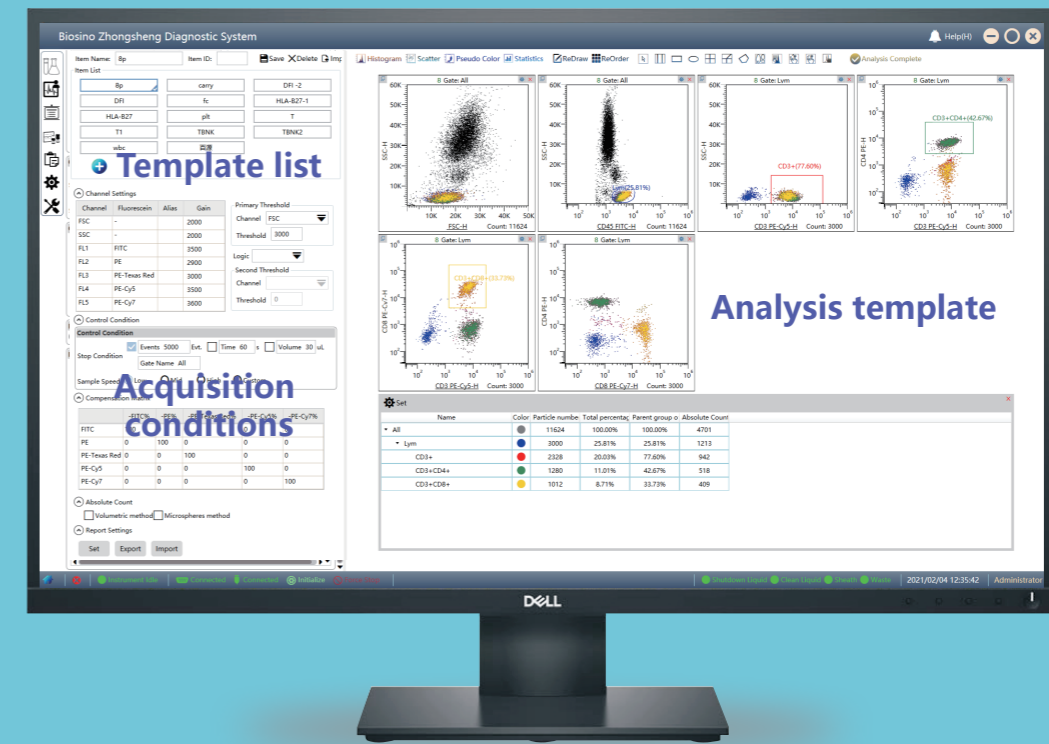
Biosino Zhongsheng Diagnostic System

Help(H)

Item Name: 8p Item ID: Save Delete Imp

Item List

| 8p | carry | DFI -2 |
|---|---|---|
| DFI | fc | HLA-B27-1 |
| HLA-B27 | plt | T |
| T1 | TBNK | TBNK2 |
| wbc | | |

Template list

Channel Settings

| Channel | Fluorescein | Alias | Gain |
|---|---|---|---|
| FSC | - | | 2000 |
| SSC | - | | 2000 |
| FL1 | FITC | | 3500 |
| FL2 | PE | | 2900 |
| FL3 | PE-Texas Red | | 3000 |
| FL4 | PE-Cy5 | | 3500 |
| FL5 | PE-Cy7 | | 3600 |

Primary Threshold
Channel FSC
Threshold 3000
Logic
Second Threshold
Channel
Threshold 0

Control Condition
Control Condition
Stop Condition Events 5000 Evt. Time 60 s Volume 30 uL
Gate Name All
Sample Speed

Acquisition conditions

Compensation

| | FITC% | PE% | | PE-Cy5% | PE-Cy7% |
|---|---|---|---|---|---|
| FITC | | | | | |
| PE | 0 | 100 | 0 | 0 | 0 |
| PE-Texas Red | 0 | 0 | 100 | 0 | 0 |
| PE-Cy5 | 0 | 0 | 0 | 100 | 0 |
| PE-Cy7 | 0 | 0 | 0 | 0 | 100 |

Absolute Count
Volumetric method Microspheres method
Report Settings
Set Export Import

Histogram Scatter Pseudo Color Statistics ReDraw ReOrder Analysis Complete

8 Gate: All
FSC-H Count: 11624
8 Gate: All
Lym(25.81%)
CD45 FITC-H Count: 11624
8 Gate: Lym
CD3+(77.60%)
CD3 PE-Cy5-H Count: 3000
8 Gate: Lym
CD3+CD4+(42.67%)
CD3 PE-Cy5-H Count: 3000
8 Gate: Lym
CD3+CD8+(33.73%)
CD3 PE-Cy5-H Count: 3000
8 Gate: Lym
CD8 PE-Cy7-H Count: 3000

Analysis template

Set

| Name | Color | Particle number | Total percentage | Parent group o | Absolute Count |
|---|---|---|---|---|---|
| All | | 11624 | 100.00% | 100.00% | 4701 |
| Lym | | 3000 | 25.81% | 25.81% | 1213 |
| CD3+ | | 2328 | 20.03% | 77.60% | 942 |
| CD3+CD4+ | | 1280 | 11.01% | 42.67% | 518 |
| CD3+CD8+ | | 1012 | 8.71% | 33.73% | 409 |

Instrument Idle Connected Connected Initialize Shutdown Liquid Clean Liquid Sheath Waste 2021/02/04 12:35:42 Administrator

DELL